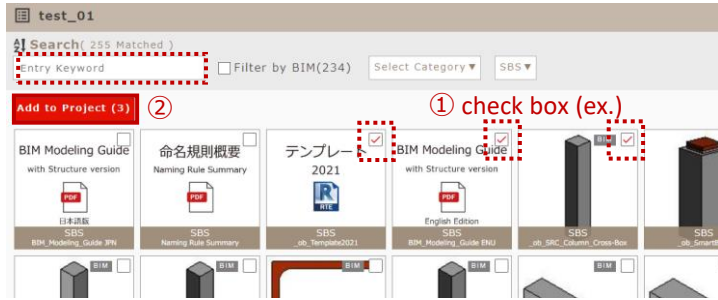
test_01

Search( 255 Matched )

Entry Keyword

Filter by BIM(234)

Select Category ▼

SBS ▼

Add to Project (3)

②

① check box (ex.)

BIM Modeling Guide
with Structure version
PDF
日本語版
SBS
BIM_Modeling_Guide JPN

命名規則概要
Naming Rule Summary
PDF
SBS
Naming Rule Summary

テンプレート
2021
R
RTE
SBS
_ob_Template2021

BIM Modeling Guide
with Structure version
PDF
English Edition
SBS
BIM_Modeling_Guide ENU

BIM
SBS
_ob_SRC_Column_Cross-Box

SBS
_ob_Smart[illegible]

BIM

BIM

BIM

BIM